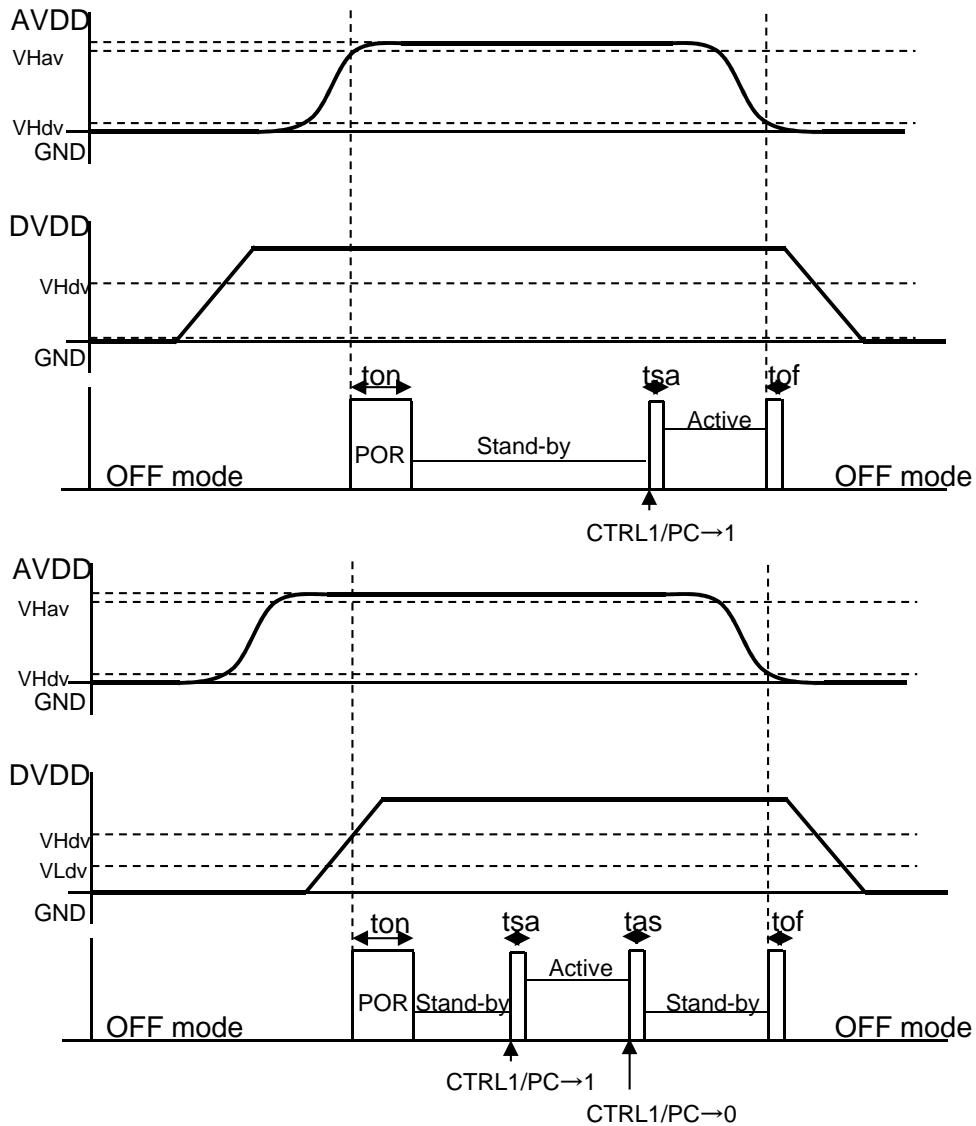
AVDD
VHav
VHdv
GND

DVDD
VHdv
GND

ton
tsa
tof
POR
Stand-by
Active
OFF mode
OFF mode
CTRL1/PC→1

AVDD
VHav
VHdv
GND

DVDD
VHdv
VLdv
GND

ton
tsa
tas
tof
POR
Stand-by
Active
Stand-by
OFF mode
OFF mode
CTRL1/PC→1
CTRL1/PC→0